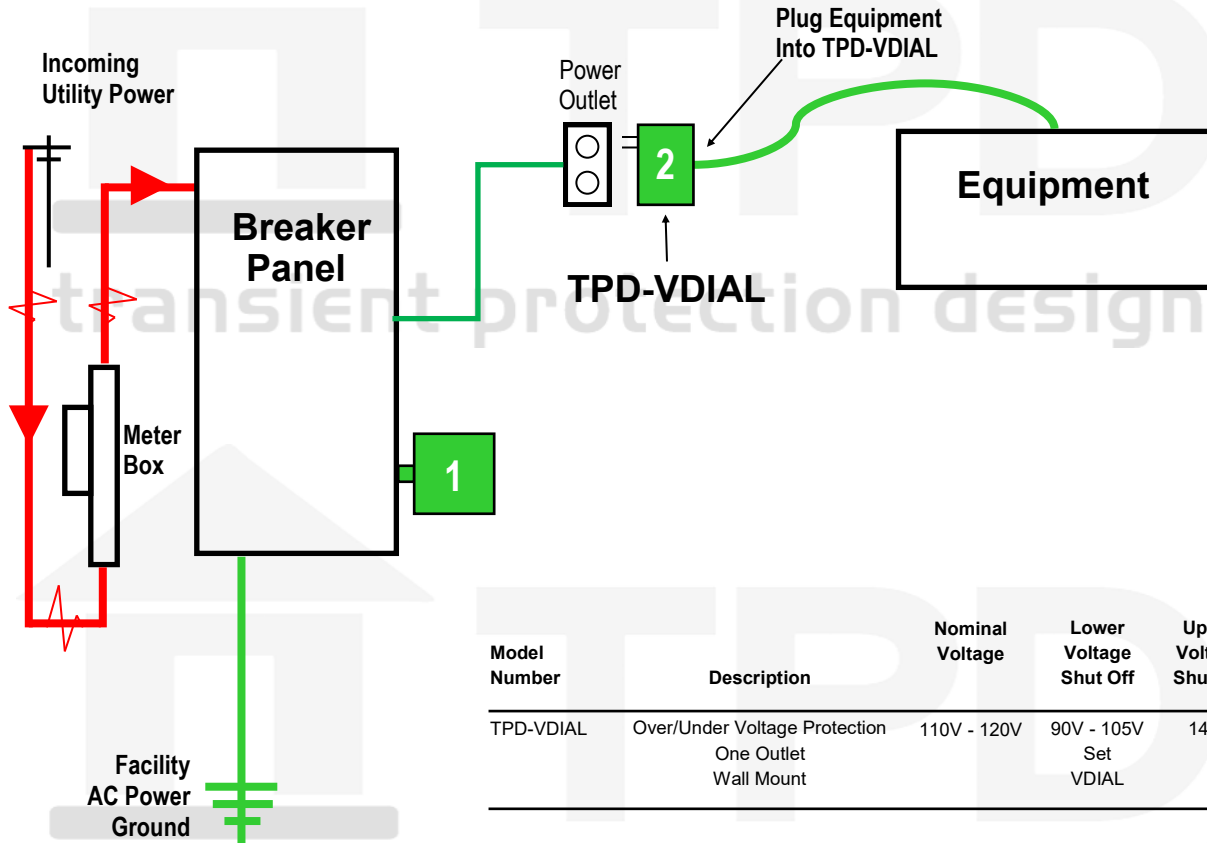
Incoming Utility Power

Power Outlet

Plug Equipment Into TPD-VDIAL

2

Equipment

Breaker Panel

TPD-VDIAL

transient protection design

Meter Box

1

Facility AC Power Ground

| Model Number | Description | Nominal Voltage | Lower Voltage Shut Off | Up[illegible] Vol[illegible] Shu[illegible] |
|---|---|---|---|---|
| TPD-VDIAL | Over/Under Voltage Protection One Outlet Wall Mount | 110V - 120V | 90V - 105V Set VDIAL | 14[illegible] |